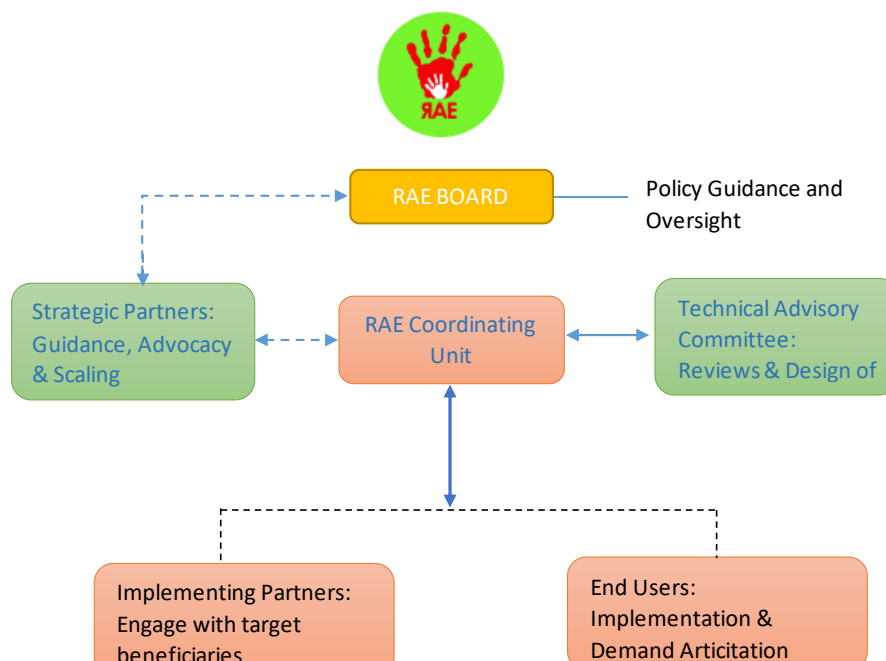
ЯAE

RAE BOARD

Policy Guidance and Oversight

Strategic Partners: Guidance, Advocacy & Scaling

RAE Coordinating Unit

Technical Advisory Committee: Reviews & Design of

Implementing Partners: Engage with target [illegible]

End Users: Implementation & Demand Articitation